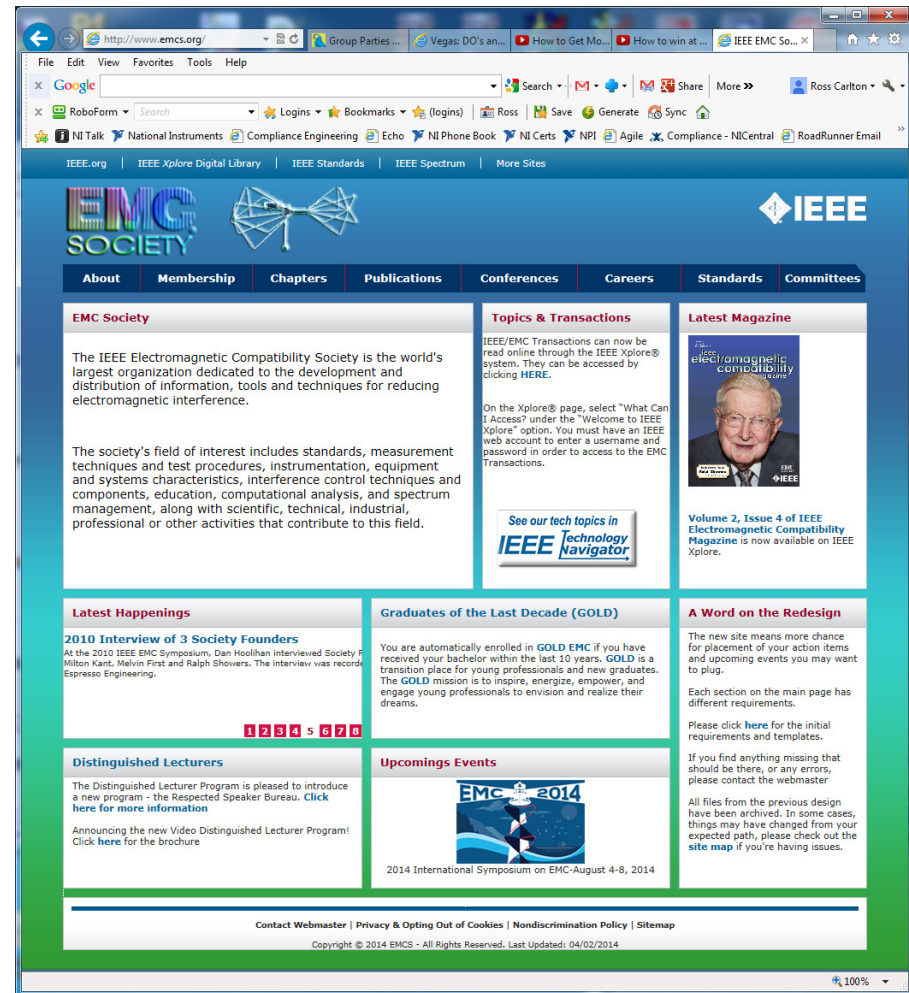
http://www.emcs.org/ | Group Parties ... | Vegas: DO's an... | How to Get Mo... | How to win at ... | IEEE EMC So...

File Edit View Favorites Tools Help

Google | Search | Share | More » | Ross Carlton

RoboForm | Search | Logins | Bookmarks | (logins) | Ross | Save | Generate | Sync

NI Talk | National Instruments | Compliance Engineering | Echo | NI Phone Book | NI Certs | NPI | Agile | Compliance - NICentral | RoadRunner Email

IEEE.org | IEEE Xplore Digital Library | IEEE Standards | IEEE Spectrum | More Sites

EMC SOCIETY

IEEE

About | Membership | Chapters | Publications | Conferences | Careers | Standards | Committees

EMC Society

The IEEE Electromagnetic Compatibility Society is the world's largest organization dedicated to the development and distribution of information, tools and techniques for reducing electromagnetic interference.

The society's field of interest includes standards, measurement techniques and test procedures, instrumentation, equipment and systems characteristics, interference control techniques and components, education, computational analysis, and spectrum management, along with scientific, technical, industrial, professional or other activities that contribute to this field.

Topics & Transactions

IEEE/EMC Transactions can now be read online through the IEEE Xplore® system. They can be accessed by clicking HERE.

On the Xplore® page, select "What Can I Access? under the "Welcome to IEEE Xplore" option. You must have an IEEE web account to enter a username and password in order to access to the EMC Transactions.

See our tech topics in IEEE Technology Navigator

Latest Magazine

IEEE electromagnetic compatibility magazine

Volume 2, Issue 4 of IEEE Electromagnetic Compatibility Magazine is now available on IEEE Xplore.

Latest Happenings

2010 Interview of 3 Society Founders

At the 2010 IEEE EMC Symposium, Dan Hoolihan interviewed Society F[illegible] Milton Kant, Melvin First and Ralph Showers. The interview was recorde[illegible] Espresso Engineering.

1 2 3 4 5 6 7 8

Graduates of the Last Decade (GOLD)

You are automatically enrolled in GOLD EMC if you have received your bachelor within the last 10 years. GOLD is a transition place for young professionals and new graduates. The GOLD mission is to inspire, energize, empower, and engage young professionals to envision and realize their dreams.

A Word on the Redesign

The new site means more chance for placement of your action items and upcoming events you may want to plug.

Each section on the main page has different requirements.

Please click here for the initial requirements and templates.

If you find anything missing that should be there, or any errors, please contact the webmaster

All files from the previous design have been archived. In some cases, things may have changed from your expected path, please check out the site map if you're having issues.

Distinguished Lecturers

The Distinguished Lecturer Program is pleased to introduce a new program - the Respected Speaker Bureau. Click here for more information

Announcing the new Video Distinguished Lecturer Program! Click here for the brochure

Upcomings Events

EMC 2014

2014 International Symposium on EMC-August 4-8, 2014

Contact Webmaster | Privacy & Opting Out of Cookies | Nondiscrimination Policy | Sitemap

Copyright © 2014 EMCS - All Rights Reserved. Last Updated: 04/02/2014

100%